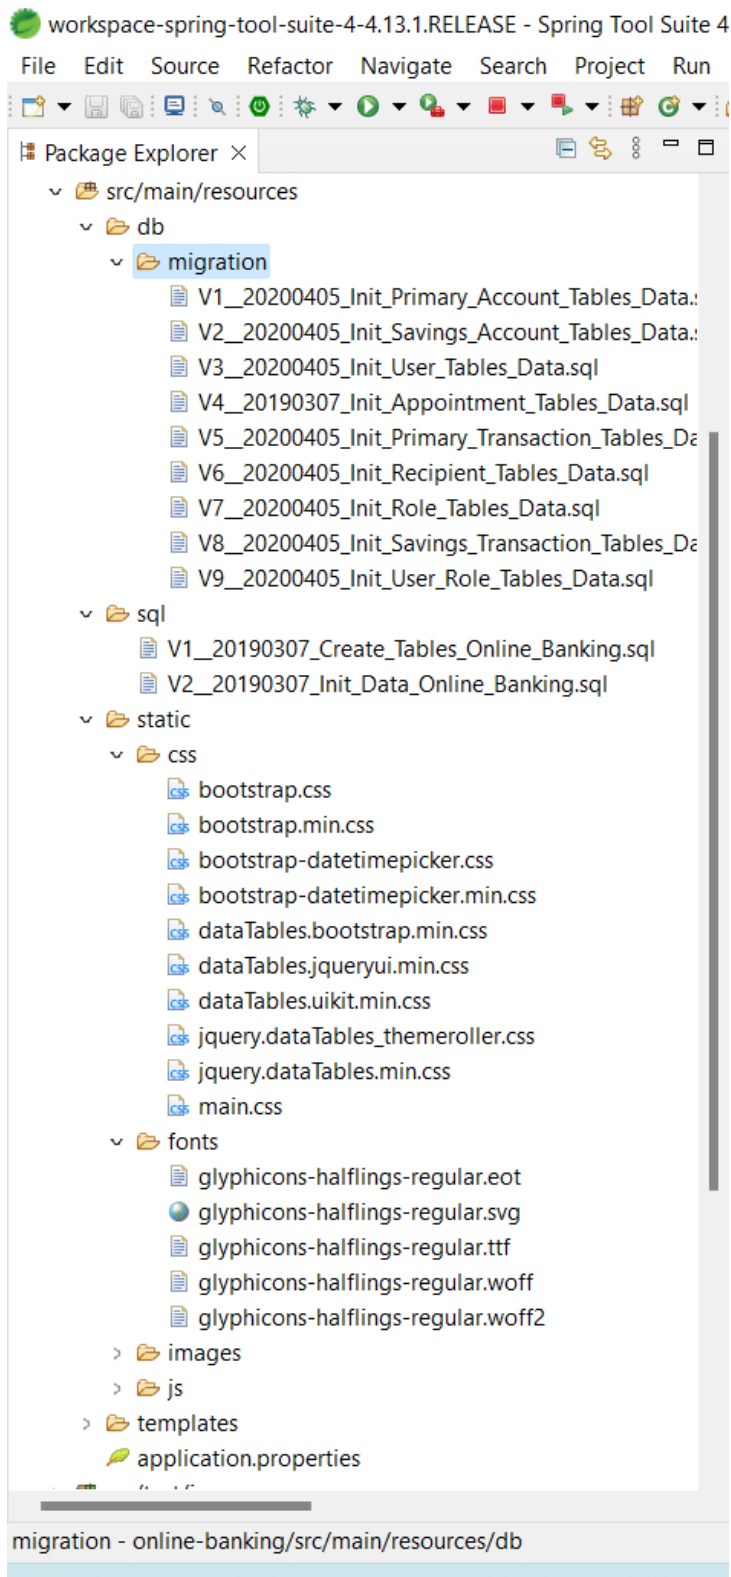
workspace-spring-tool-suite-4-4.13.1.RELEASE - Spring Tool Suite 4
File Edit Source Refactor Navigate Search Project Run

Package Explorer
src/main/resources
db
migration
V1__20200405_Init_Primary_Account_Tables_Data.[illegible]
V2__20200405_Init_Savings_Account_Tables_Data.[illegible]
V3__20200405_Init_User_Tables_Data.sql
V4__20190307_Init_Appointment_Tables_Data.sql
V5__20200405_Init_Primary_Transaction_Tables_Da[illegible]
V6__20200405_Init_Recipient_Tables_Data.sql
V7__20200405_Init_Role_Tables_Data.sql
V8__20200405_Init_Savings_Transaction_Tables_Da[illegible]
V9__20200405_Init_User_Role_Tables_Data.sql
sql
V1__20190307_Create_Tables_Online_Banking.sql
V2__20190307_Init_Data_Online_Banking.sql
static
css
bootstrap.css
bootstrap.min.css
bootstrap-datetimepicker.css
bootstrap-datetimepicker.min.css
dataTables.bootstrap.min.css
dataTables.jqueryui.min.css
dataTables.uikit.min.css
jquery.dataTables_themeroller.css
jquery.dataTables.min.css
main.css
fonts
glyphicons-halflings-regular.eot
glyphicons-halflings-regular.svg
glyphicons-halflings-regular.ttf
glyphicons-halflings-regular.woff
glyphicons-halflings-regular.woff2
images
js
templates
application.properties
migration - online-banking/src/main/resources/db